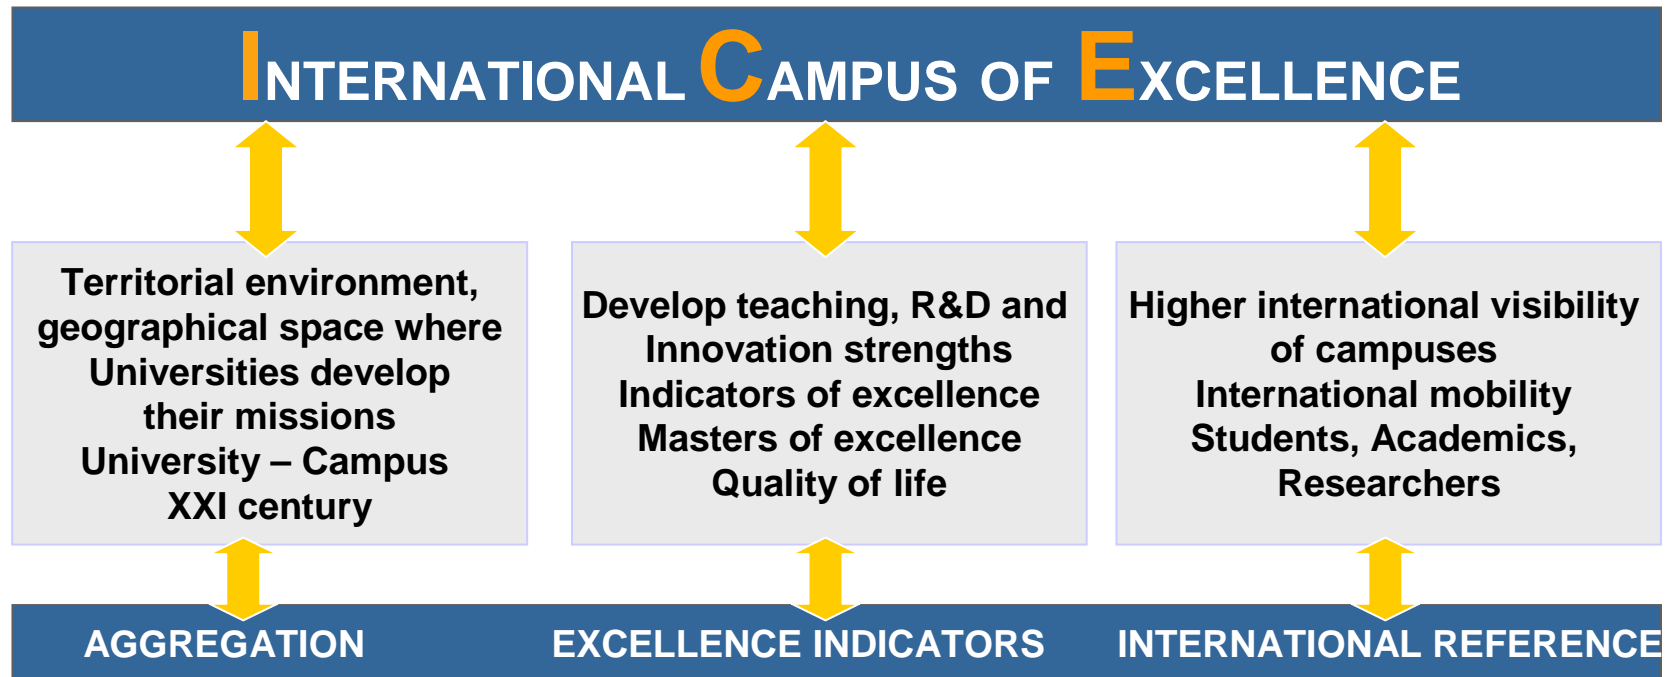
INTERNATIONAL CAMPUS OF EXCELLENCE

Territorial environment, geographical space where Universities develop their missions
University – Campus XXI century

Develop teaching, R&D and Innovation strengths
Indicators of excellence
Masters of excellence
Quality of life

Higher international visibility of campuses
International mobility
Students, Academics, Researchers

AGGREGATION

EXCELLENCE INDICATORS

INTERNATIONAL REFERENCE